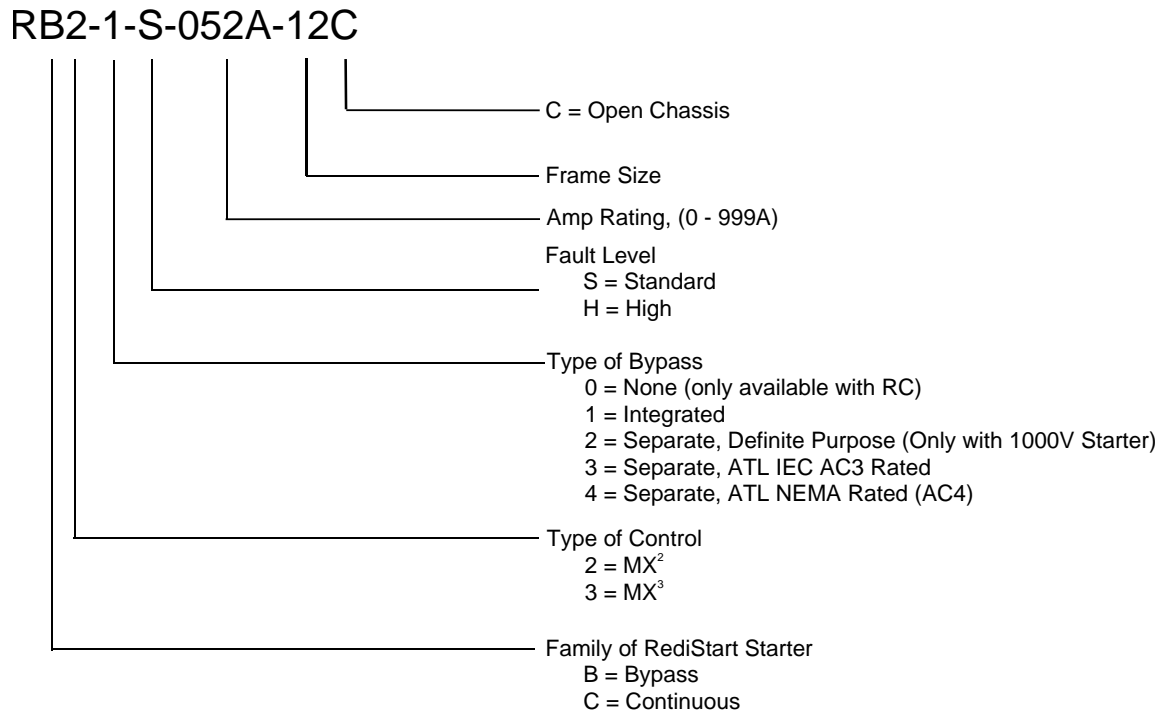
RB2-1-S-052A-12C

C = Open Chassis

Frame Size

Amp Rating, (0 - 999A)

Fault Level
S = Standard
H = High

Type of Bypass
0 = None (only available with RC)
1 = Integrated
2 = Separate, Definite Purpose (Only with 1000V Starter)
3 = Separate, ATL IEC AC3 Rated
4 = Separate, ATL NEMA Rated (AC4)

Type of Control
2 = $MX^2$
3 = $MX^3$

Family of RediStart Starter
B = Bypass
C = Continuous